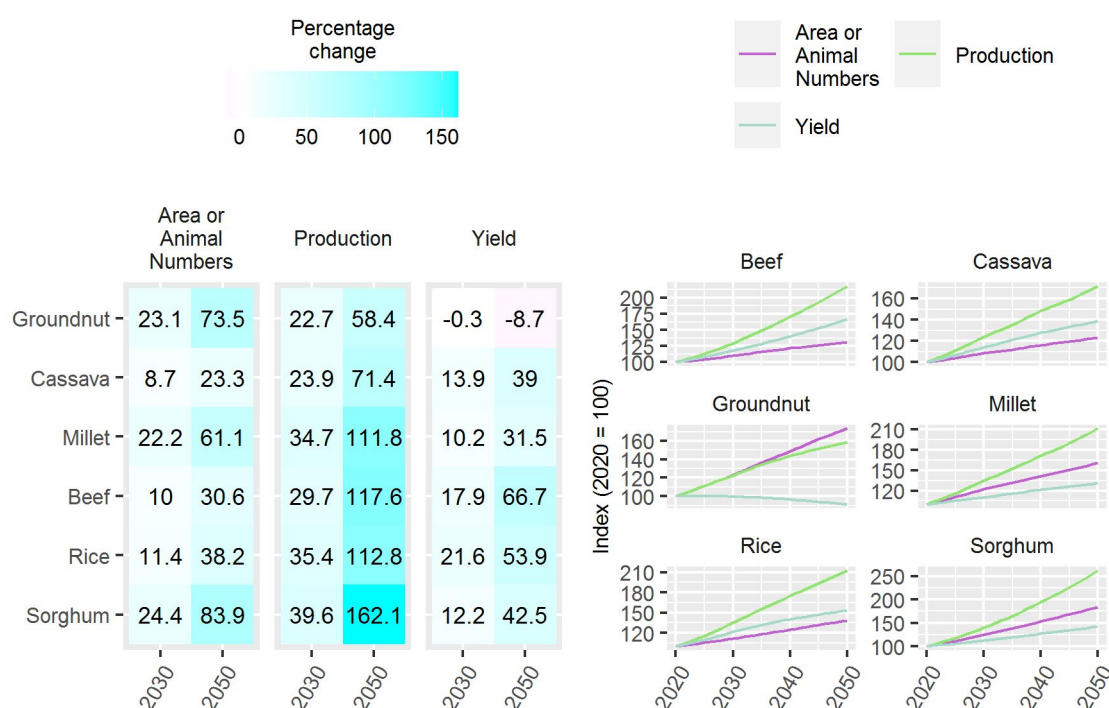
Percentage change

0 50 100 150

Area or Animal Numbers

Production

Yield

| | Area or Animal Numbers 2030 | Area or Animal Numbers 2050 | Production 2030 | Production 2050 | Yield 2030 | Yield 2050 |
|---|---|---|---|---|---|---|
| Groundnut | 23.1 | 73.5 | 22.7 | 58.4 | -0.3 | -8.7 |
| Cassava | 8.7 | 23.3 | 23.9 | 71.4 | 13.9 | 39 |
| Millet | 22.2 | 61.1 | 34.7 | 111.8 | 10.2 | 31.5 |
| Beef | 10 | 30.6 | 29.7 | 117.6 | 17.9 | 66.7 |
| Rice | 11.4 | 38.2 | 35.4 | 112.8 | 21.6 | 53.9 |
| Sorghum | 24.4 | 83.9 | 39.6 | 162.1 | 12.2 | 42.5 |

Area or Animal Numbers

Production

Yield

Index (2020 = 100)

Beef
200 175 150 125 100

Cassava
160 140 120 100

Groundnut
160 140 120 100

Millet
210 180 150 120

Rice
210 180 150 120

Sorghum
250 200 150 100

2020 2030 2040 2050

2020 2030 2040 2050